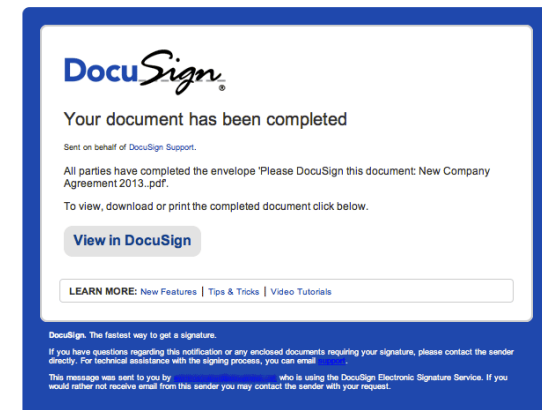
DocuSign®

Your document has been completed

Sent on behalf of DocuSign Support.

All parties have completed the envelope 'Please DocuSign this document: New Company Agreement 2013..pdf'.

To view, download or print the completed document click below.

View in DocuSign

LEARN MORE: New Features | Tips & Tricks | Video Tutorials

DocuSign. The fastest way to get a signature.

If you have questions regarding this notification or any enclosed documents requiring your signature, please contact the sender directly. For technical assistance with the signing process, you can email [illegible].

This message was sent to you by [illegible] who is using the DocuSign Electronic Signature Service. If you would rather not receive email from this sender you may contact the sender with your request.